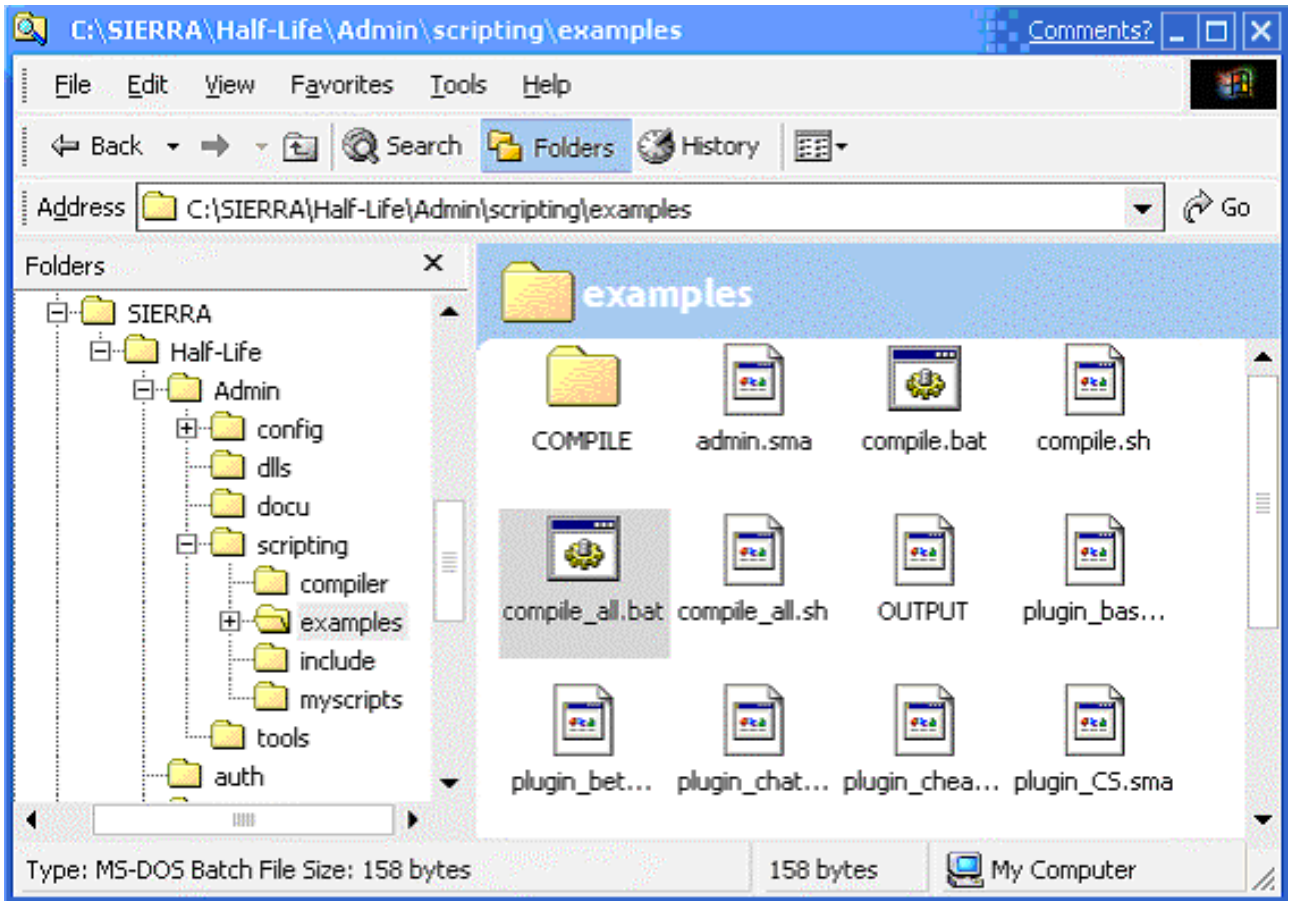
C:\SIERRA\Half-Life\Admin\scripting\examples

Comments?

File Edit View Favorites Tools Help

Back Search Folders History

Address C:\SIERRA\Half-Life\Admin\scripting\examples Go

Folders ×

SIERRA
Half-Life
Admin
config
dlls
docu
scripting
compiler
examples
include
myscripts
tools
auth

examples

COMPILE
admin.sma
compile.bat
compile.sh
compile_all.bat
compile_all.sh
OUTPUT
plugin_bas...
plugin_bet...
plugin_chat...
plugin_chea...
plugin_CS.sma

Type: MS-DOS Batch File Size: 158 bytes
158 bytes
My Computer